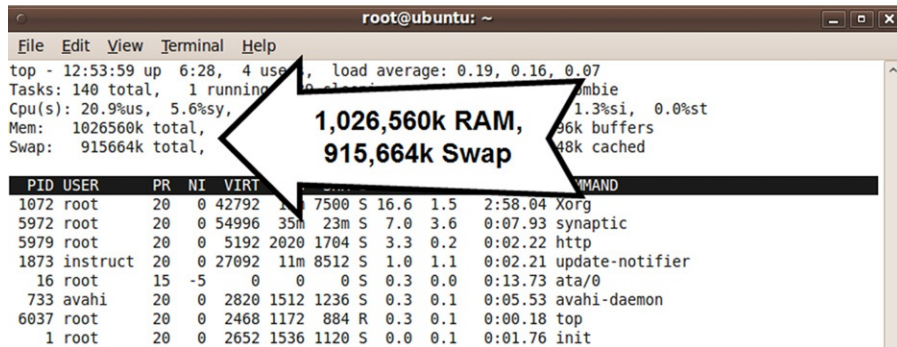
root@ubuntu: ~

File Edit View Terminal Help

top - 12:53:59 up 6:28, 4 use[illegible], load average: 0.19, 0.16, 0.07
Tasks: 140 total, 1 running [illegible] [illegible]mbie
Cpu(s): 20.9%us, 5.6%sy, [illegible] 1.3%si, 0.0%st
Mem: 1026560k total, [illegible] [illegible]96k buffers
Swap: 915664k total, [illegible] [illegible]48k cached

1,026,560k RAM,
915,664k Swap

| PID | USER | PR | NI | VIRT | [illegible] | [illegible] | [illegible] | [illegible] | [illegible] | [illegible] | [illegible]MMAND |
|---|---|---|---|---|---|---|---|---|---|---|---|
| 1072 | root | 20 | 0 | 42792 | 1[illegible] | 7500 | S | 16.6 | 1.5 | 2:58.04 | Xorg |
| 5972 | root | 20 | 0 | 54996 | 35m | 23m | S | 7.0 | 3.6 | 0:07.93 | synaptic |
| 5979 | root | 20 | 0 | 5192 | 2020 | 1704 | S | 3.3 | 0.2 | 0:02.22 | http |
| 1873 | instruct | 20 | 0 | 27092 | 11m | 8512 | S | 1.0 | 1.1 | 0:02.21 | update-notifier |
| 16 | root | 15 | -5 | 0 | 0 | 0 | S | 0.3 | 0.0 | 0:13.73 | ata/0 |
| 733 | avahi | 20 | 0 | 2820 | 1512 | 1236 | S | 0.3 | 0.1 | 0:05.53 | avahi-daemon |
| 6037 | root | 20 | 0 | 2468 | 1172 | 884 | R | 0.3 | 0.1 | 0:00.18 | top |
| 1 | root | 20 | 0 | 2652 | 1536 | 1120 | S | 0.0 | 0.1 | 0:01.76 | init |